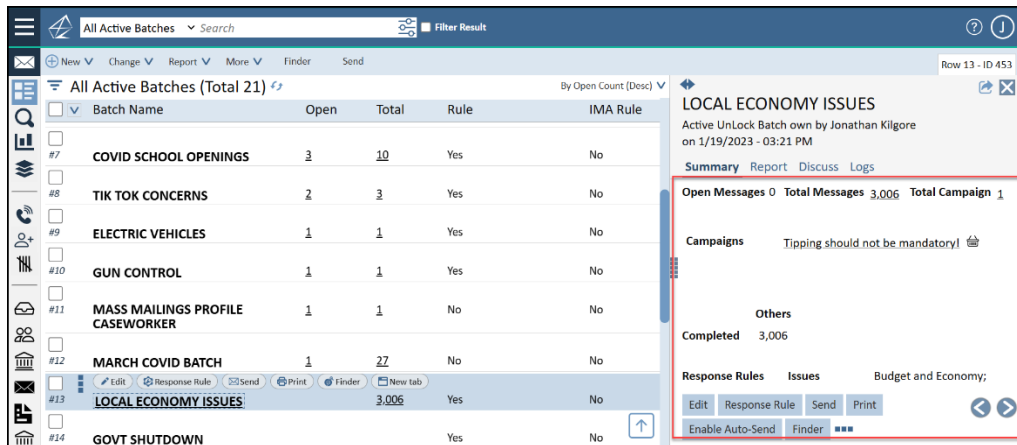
All Active Batches Search Filter Result

New Change Report More Finder Send

Row 13 - ID 453

All Active Batches (Total 21)

By Open Count (Desc)

| | Batch Name | Open | Total | Rule | IMA Rule |
|---|---|---|---|---|---|
| #7 | COVID SCHOOL OPENINGS | 3 | 10 | Yes | No |
| #8 | TIK TOK CONCERNS | 2 | 3 | Yes | No |
| #9 | ELECTRIC VEHICLES | 1 | 1 | Yes | No |
| #10 | GUN CONTROL | 1 | 1 | Yes | No |
| #11 | MASS MAILINGS PROFILE CASEWORKER | 1 | 1 | No | No |
| #12 | MARCH COVID BATCH | 1 | 27 | No | No |
| #13 | LOCAL ECONOMY ISSUES | | 3,006 | Yes | No |
| #14 | GOVT SHUTDOWN | | | Yes | No |

Edit Response Rule Send Print Finder New tab

LOCAL ECONOMY ISSUES

Active UnLock Batch own by Jonathan Kilgore on 1/19/2023 - 03:21 PM

Summary Report Discuss Logs

Open Messages 0 Total Messages 3,006 Total Campaign 1

Campaigns Tipping should not be mandatory!

Others

Completed 3,006

Response Rules Issues Budget and Economy;

Edit Response Rule Send Print

Enable Auto-Send Finder